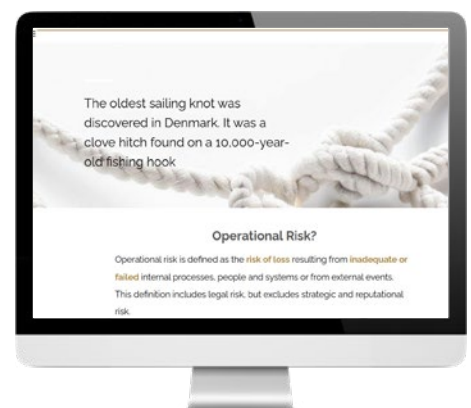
The oldest sailing knot was discovered in Denmark. It was a clove hitch found on a 10,000-year-old fishing hook

Operational Risk?

Operational risk is defined as the risk of loss resulting from inadequate or failed internal processes, people and systems or from external events. This definition includes legal risk, but excludes strategic and reputational risk.